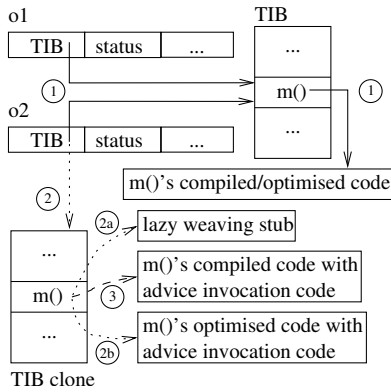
o1

| TIB | status | ... |
|---|---|---|

TIB

| ... |
|---|
| m() |
| ... |

1

1

o2

| TIB | status | ... |
|---|---|---|

m()'s compiled/optimised code

2

| ... |
|---|
| m() |
| ... |

2a

lazy weaving stub

3

m()'s compiled code with advice invocation code

2b

m()'s optimised code with advice invocation code

TIB clone